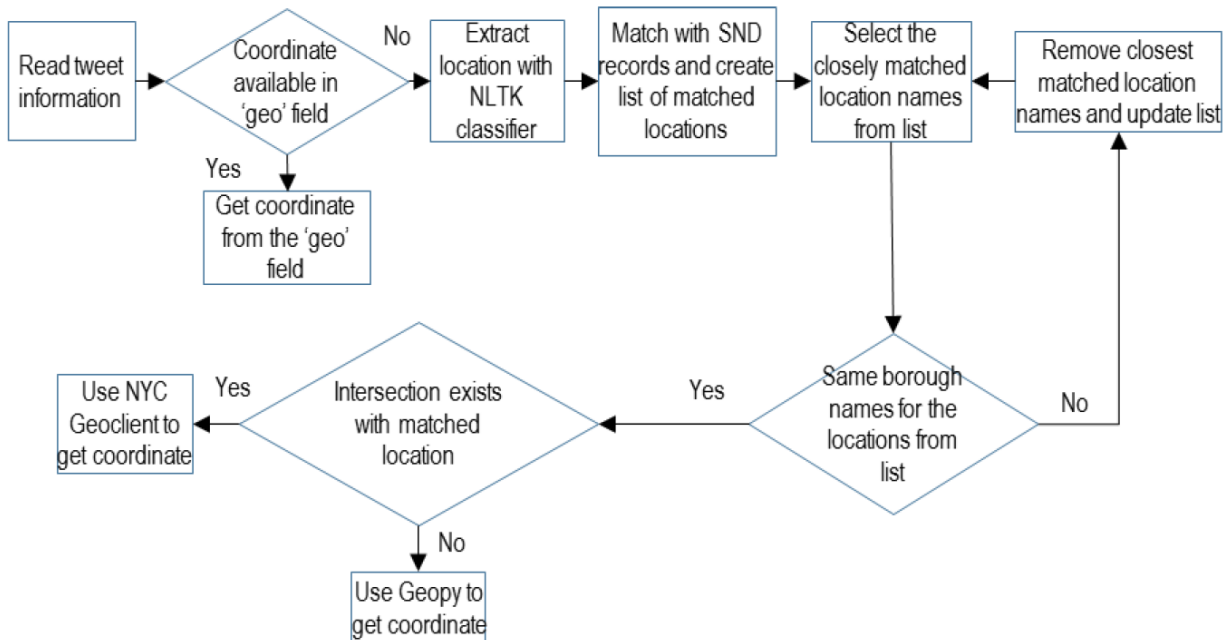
Read tweet information

Coordinate available in 'geo' field

No

Extract location with NLTK classifier

Match with SND records and create list of matched locations

Select the closely matched location names from list

Remove closest matched location names and update list

Yes

Get coordinate from the 'geo' field

Use NYC Geoclient to get coordinate

Yes

Intersection exists with matched location

Yes

Same borough names for the locations from list

No

No

Use Geopy to get coordinate